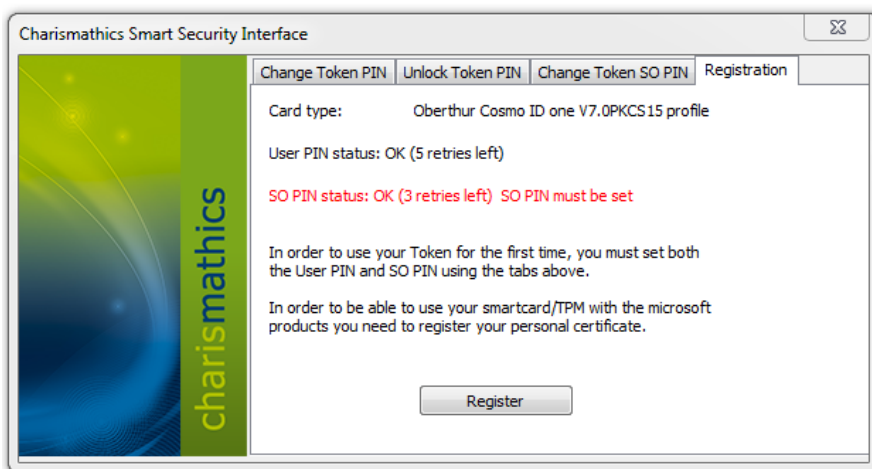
Charismathics Smart Security Interface

Change Token PIN | Unlock Token PIN | Change Token SO PIN | Registration

charismathics

Card type: Oberthur Cosmo ID one V7.0PKCS15 profile

User PIN status: OK (5 retries left)

SO PIN status: OK (3 retries left) SO PIN must be set

In order to use your Token for the first time, you must set both the User PIN and SO PIN using the tabs above.

In order to be able to use your smartcard/TPM with the microsoft products you need to register your personal certificate.

Register